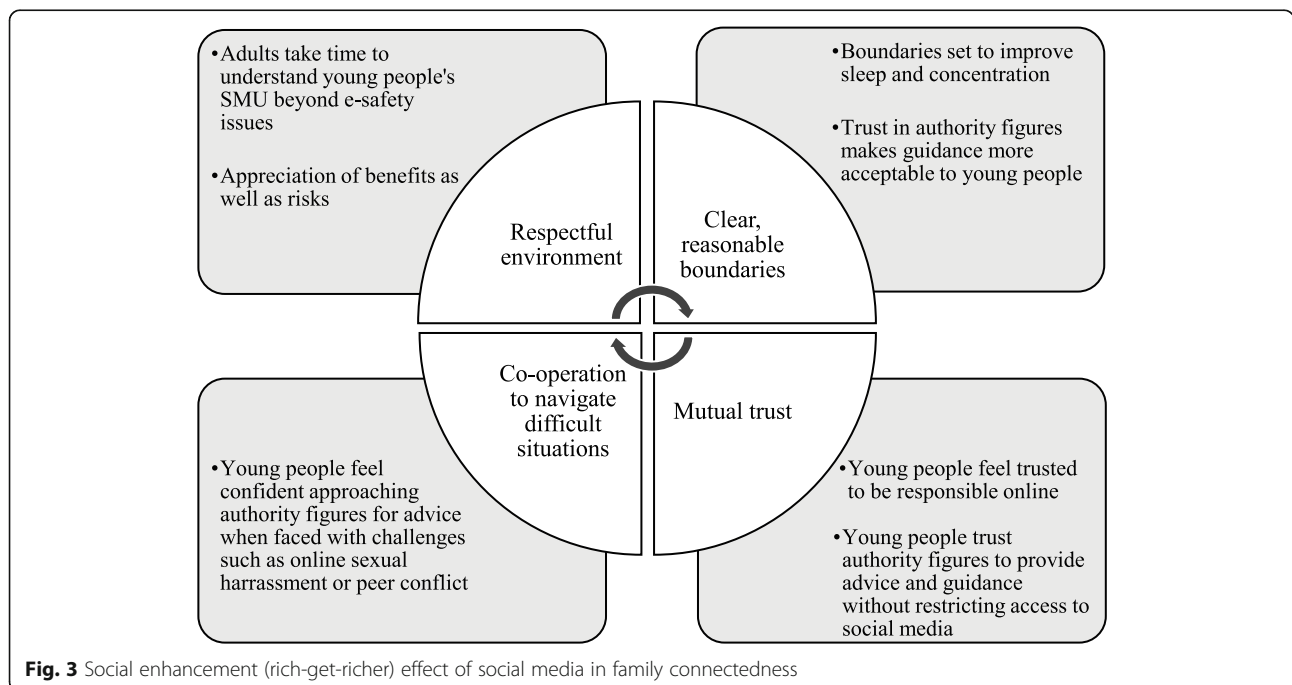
•Adults take time to understand young people's SMU beyond e-safety issues

•Appreciation of benefits as well as risks

•Boundaries set to improve sleep and concentration

•Trust in authority figures makes guidance more acceptable to young people

Respectful environment

Clear, reasonable boundaries

Co-operation to navigate difficult situations

Mutual trust

•Young people feel confident approaching authority figures for advice when faced with challenges such as online sexual harrassment or peer conflict

•Young people feel trusted to be responsible online

•Young people trust authority figures to provide advice and guidance without restricting access to social media

**Fig. 3** Social enhancement (rich-get-richer) effect of social media in family connectedness